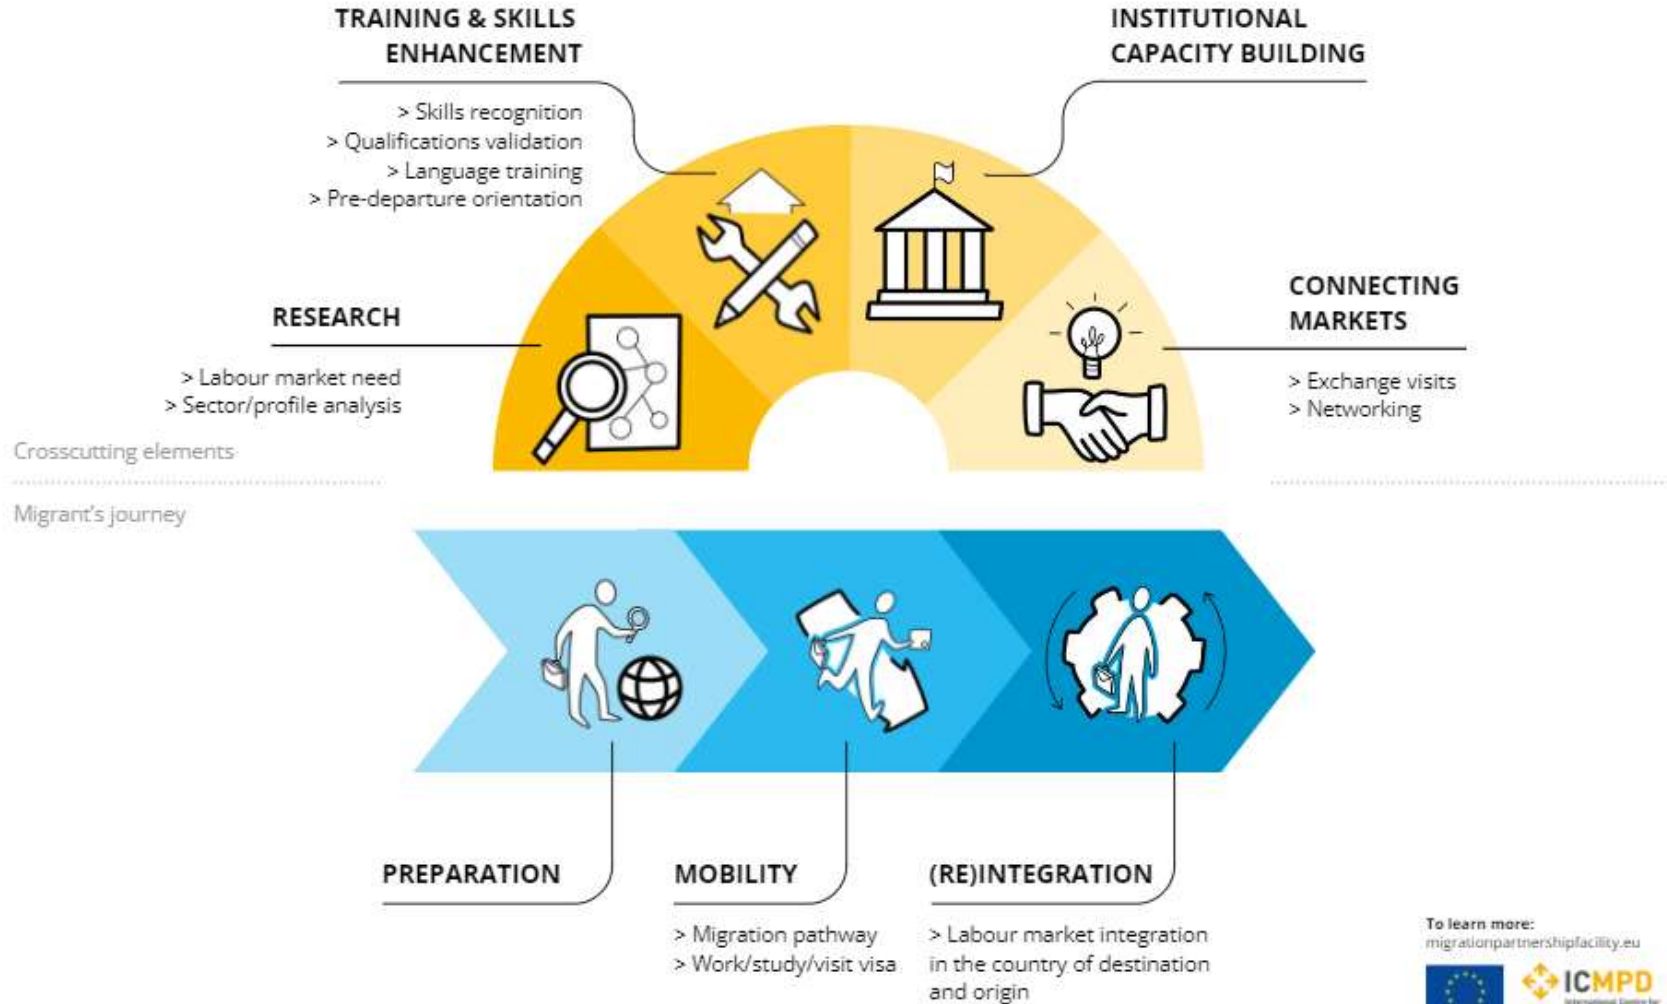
TRAINING & SKILLS ENHANCEMENT

> Skills recognition
> Qualifications validation
> Language training
> Pre-departure orientation

INSTITUTIONAL CAPACITY BUILDING

RESEARCH

> Labour market need
> Sector/profile analysis

CONNECTING MARKETS

> Exchange visits
> Networking

Crosscutting elements

Migrant's journey

PREPARATION

MOBILITY

> Migration pathway
> Work/study/visit visa

(RE)INTEGRATION

> Labour market integration in the country of destination and origin

To learn more:
migrationpartnershipfacility.eu

ICMPD